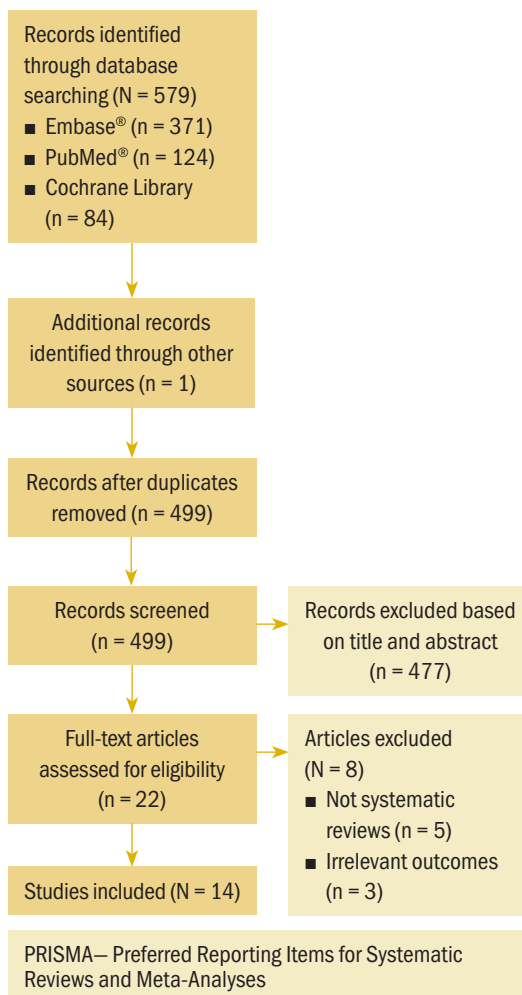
Records identified through database searching (N = 579)
■ Embase® (n = 371)
■ PubMed® (n = 124)
■ Cochrane Library (n = 84)

Additional records identified through other sources (n = 1)

Records after duplicates removed (n = 499)

Records screened (n = 499)

Records excluded based on title and abstract (n = 477)

Full-text articles assessed for eligibility (n = 22)

Articles excluded (N = 8)
■ Not systematic reviews (n = 5)
■ Irrelevant outcomes (n = 3)

Studies included (N = 14)

PRISMA— Preferred Reporting Items for Systematic Reviews and Meta-Analyses